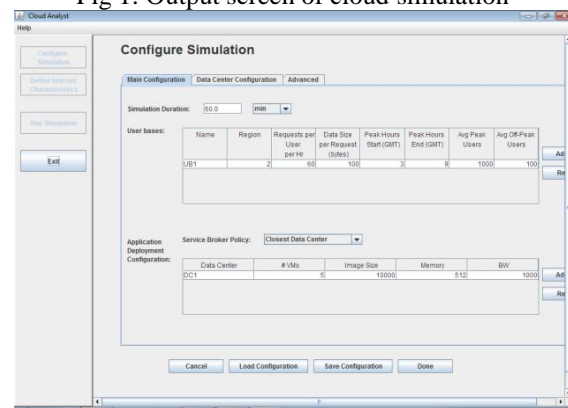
Fig 1: Output screen of cloud simulation

Cloud Analyst

Help

Configure Simulation

Define Internet Characteristics

Run Simulation

Exit

Configure Simulation

Main Configuration | Data Center Configuration | Advanced

Simulation Duration: 60.0 min

User bases:

| Name | Region | Requests per User per Hr | Data Size per Request (bytes) | Peak Hours Start (GMT) | Peak Hours End (GMT) | Avg Peak Users | Avg Off-Peak Users |
|---|---|---|---|---|---|---|---|
| UB1 | 2 | 60 | 100 | 3 | 9 | 1000 | 100 |

Ad

Re

Application Deployment Configuration:

Service Broker Policy: Closest Data Center

| Data Center | # VMs | Image Size | Memory | BW |
|---|---|---|---|---|
| DC1 | 5 | 10000 | 512 | 1000 |

Ad

Re

Cancel | Load Configuration | Save Configuration | Done